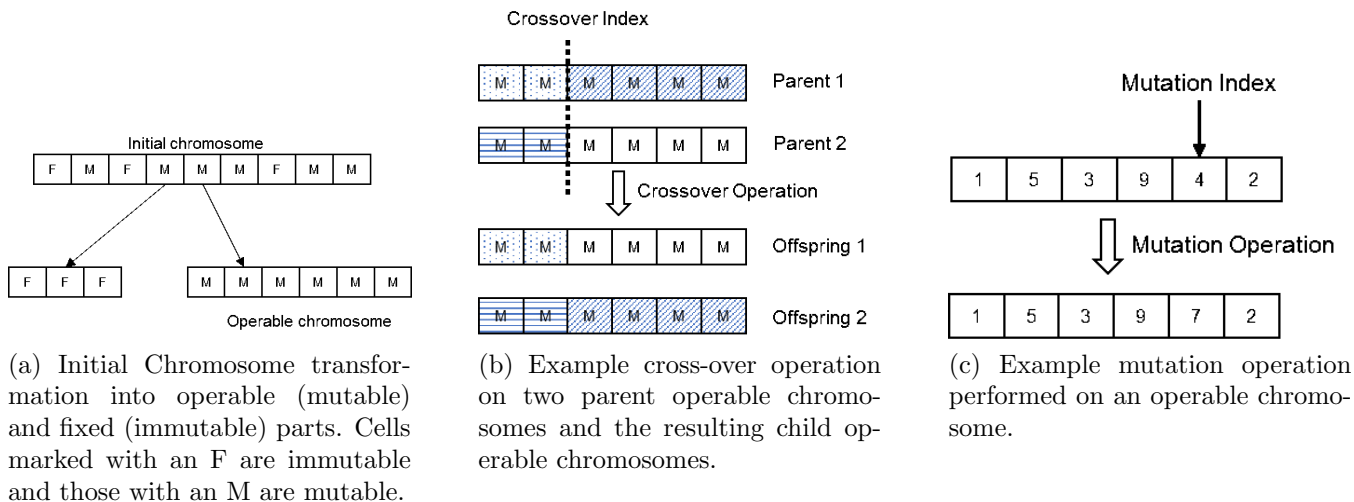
Initial chromosome

| F | M | F | M | M | M | F | M | M |
|---|---|---|---|---|---|---|---|---|

| F | F | F |
|---|---|---|

| M | M | M | M | M | M |
|---|---|---|---|---|---|

Operable chromosome

(a) Initial Chromosome transformation into operable (mutable) and fixed (immutable) parts. Cells marked with an F are immutable and those with an M are mutable.

Crossover Index

| M | M | M | M | M | M |
|---|---|---|---|---|---|

Parent 1

| M | M | M | M | M | M |
|---|---|---|---|---|---|

Parent 2

Crossover Operation

| M | M | M | M | M | M |
|---|---|---|---|---|---|

Offspring 1

| M | M | M | M | M | M |
|---|---|---|---|---|---|

Offspring 2

(b) Example cross-over operation on two parent operable chromosomes and the resulting child operable chromosomes.

Mutation Index

| 1 | 5 | 3 | 9 | 4 | 2 |
|---|---|---|---|---|---|

Mutation Operation

| 1 | 5 | 3 | 9 | 7 | 2 |
|---|---|---|---|---|---|

(c) Example mutation operation performed on an operable chromosome.